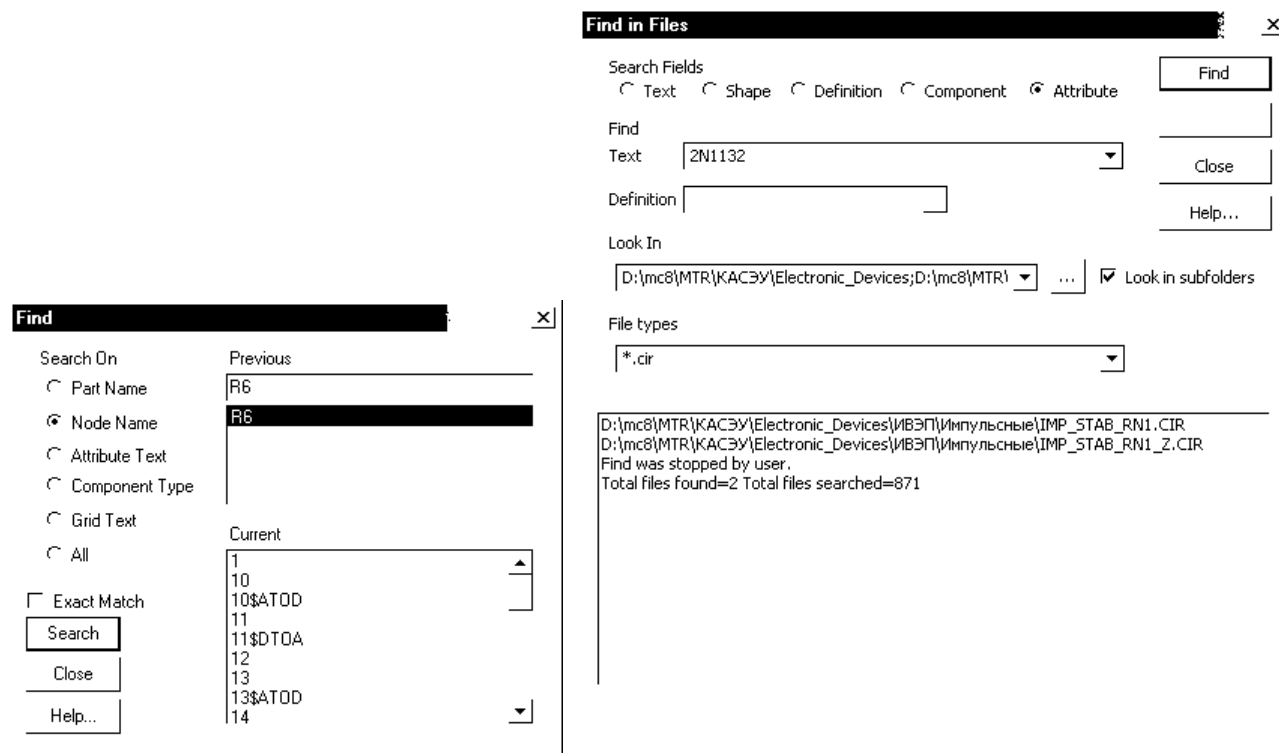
Find in Files

Search Fields
Text Shape Definition Component Attribute

Find

Find
Text 2N1132

Close

Definition

Help...

Look In
D:\mc8\MTR\КАСЭУ\Electronic_Devices;D:\mc8\MTR\ ... Look in subfolders

File types
*.cir

D:\mc8\MTR\КАСЭУ\Electronic_Devices\ИВЭП\Импульсные\IMP_STAB_RN1.CIR
D:\mc8\MTR\КАСЭУ\Electronic_Devices\ИВЭП\Импульсные\IMP_STAB_RN1_Z.CIR
Find was stopped by user.
Total files found=2 Total files searched=871

Find

Search On
Part Name
Node Name
Attribute Text
Component Type
Grid Text
All

Exact Match

Search
Close
Help...

Previous
R6
R6

Current
1
10
10$ATOD
11
11$DTOA
12
13
13$ATOD
14